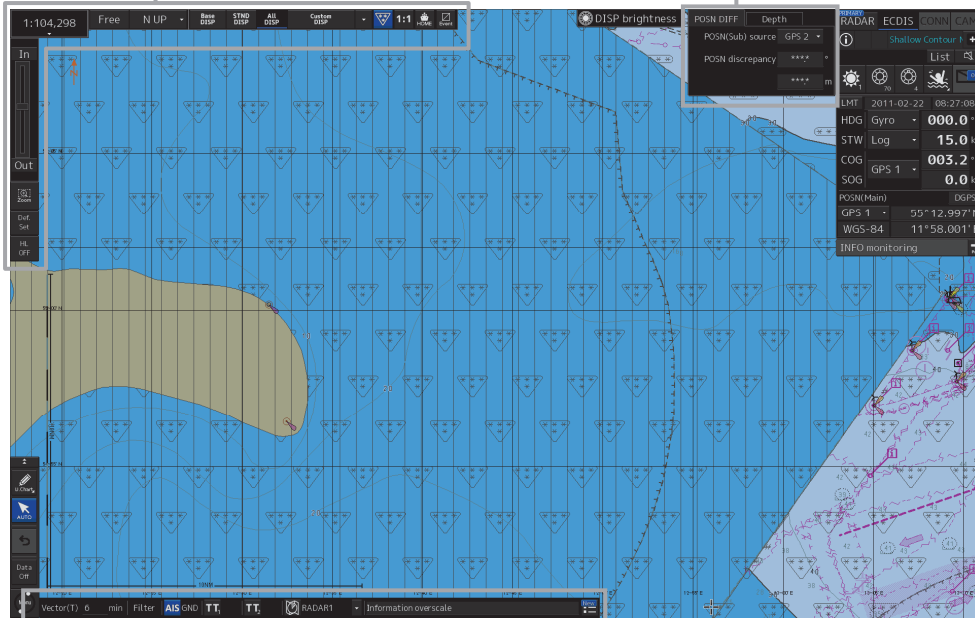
1:104,298
Free
N UP
Base DISP
STND DISP
All DISP
Custom DISP
1:1
HOME
Event
DISP brightness
POSN DIFF
Depth
POSN(Sub) source
GPS 2
POSN discrepancy
****
°
****
m
PRIMARY
RADAR
ECDIS
CONN
CAN
Shallow Contour
List
LMT
2011-02-22
08:27:08
HDG
Gyro
000.0
STW
Log
15.0
COG
003.2
GPS 1
SOG
0.0
POSN(Main)
DGPS
GPS 1
55°12.997'N
WGS-84
11°58.001'E
INFO monitoring
In
Out
Zoom
Def. Set
HL OFF
U.Chart
AUTO
Data Off
Menu
Vector(T)
6
min
Filter
AIS
GND
TT
TT
RADAR1
Information overscale
20
20